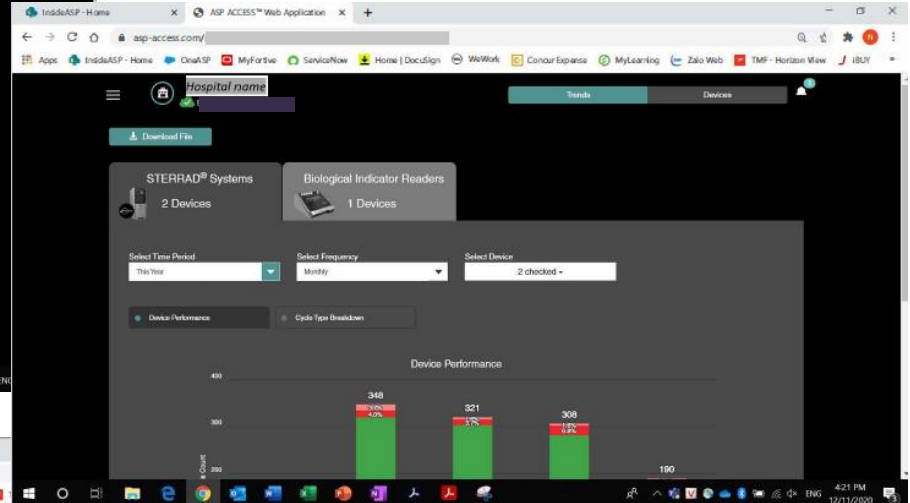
InsideASP - Home
ASP ACCESS™ Web Application
asp-access.com/
Apps InsideASP - Home OneASP MyFortive ServiceNow Home | DocuSign WeWork Concur Expense MyLearning Zalo Web TMF - Horizon View iBUY

Hospital name

Trends
Devices

Download File

STERRAD® Systems
2 Devices

Biological Indicator Readers
1 Devices

Select Time Period
This Year

Select Frequency
Monthly

Select Device
2 checked

Device Performance
Cycle Type Breakdown

Device Performance

400
300
200
Count

348
4.0%
321
308
190

4:21 PM
12/11/2020
ENG